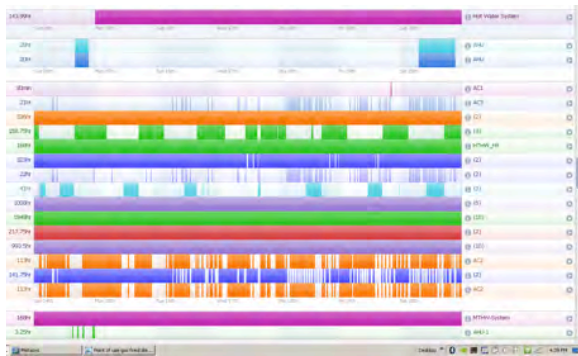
143.99hr
Hot Water System
22hr
AHU
30hr
AHU
65min
AC1
21hr
AC5
336hr
(2)
155.75hr
(0)
168hr
MTHW_HX
323hr
(2)
22hr
(2)
43hr
(1)
1008hr
(6)
1048hr
(10)
217.75hr
(2)
901.5hr
(10)
113hr
AC2
141.75hr
(2)
113hr
AC2
168hr
MTHW System
3.25hr
AHU-1
Mohawk
Point of use gas fired do...
4:29 PM